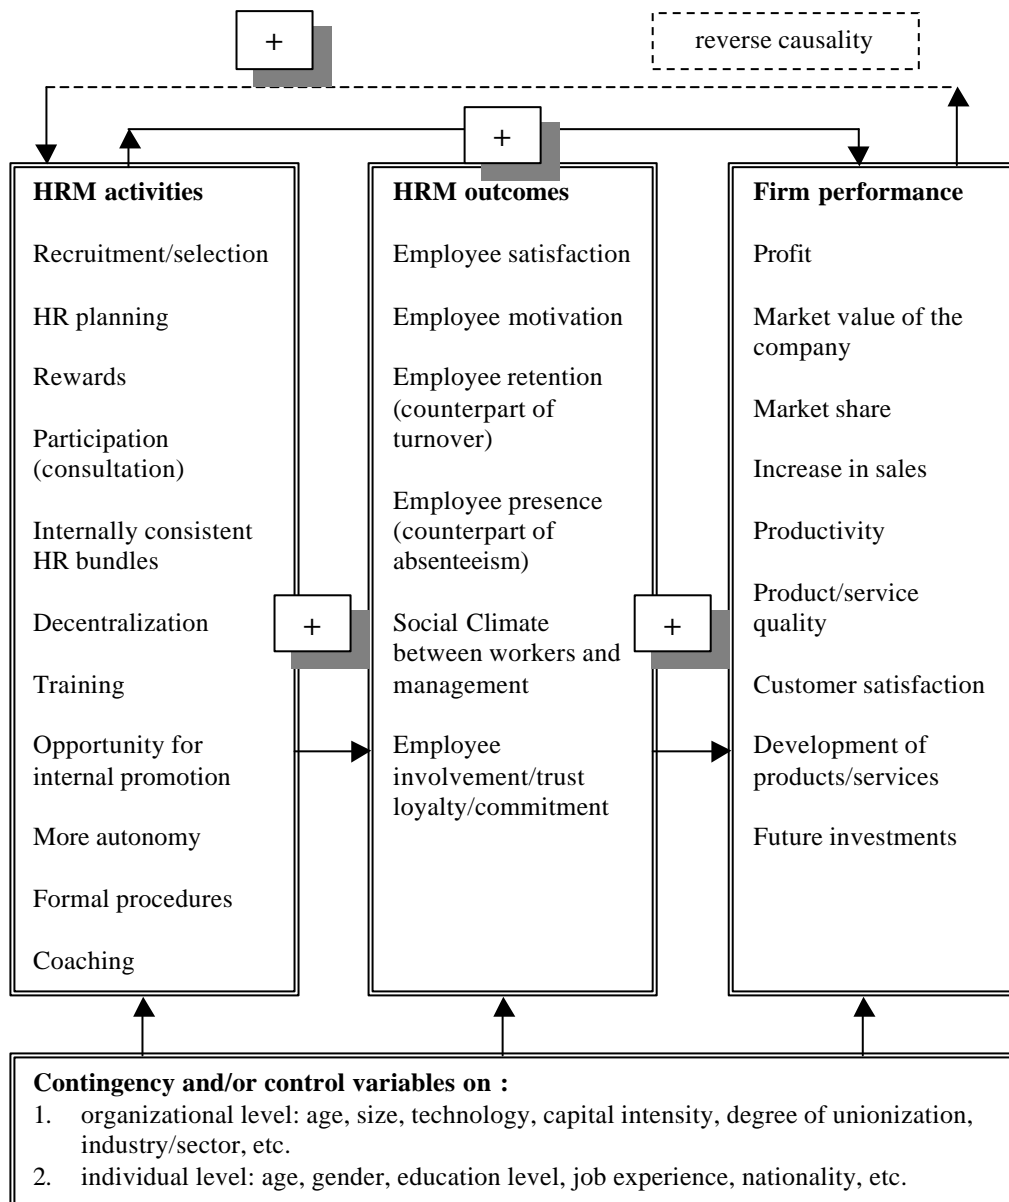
+

reverse causality

+

HRM activities

Recruitment/selection

HR planning

Rewards

Participation (consultation)

Internally consistent HR bundles

Decentralization

Training

Opportunity for internal promotion

More autonomy

Formal procedures

Coaching

+

HRM outcomes

Employee satisfaction

Employee motivation

Employee retention (counterpart of turnover)

Employee presence (counterpart of absenteeism)

Social Climate between workers and management

Employee involvement/trust loyalty/commitment

+

Firm performance

Profit

Market value of the company

Market share

Increase in sales

Productivity

Product/service quality

Customer satisfaction

Development of products/services

Future investments

Contingency and/or control variables on :

1. organizational level: age, size, technology, capital intensity, degree of unionization, industry/sector, etc.
2. individual level: age, gender, education level, job experience, nationality, etc.